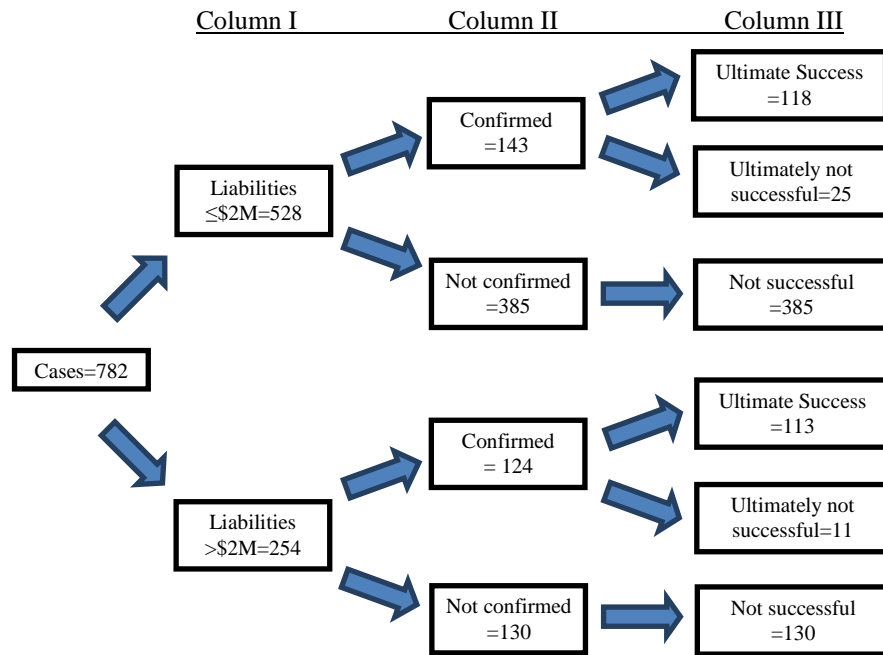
Column I

Column II

Column III

Cases=782

Liabilities $\leq$\$2M=528

Confirmed =143

Ultimate Success =118

Ultimately not successful=25

Not confirmed =385

Not successful =385

Liabilities >\$2M=254

Confirmed = 124

Ultimate Success =113

Ultimately not successful=11

Not confirmed =130

Not successful =130